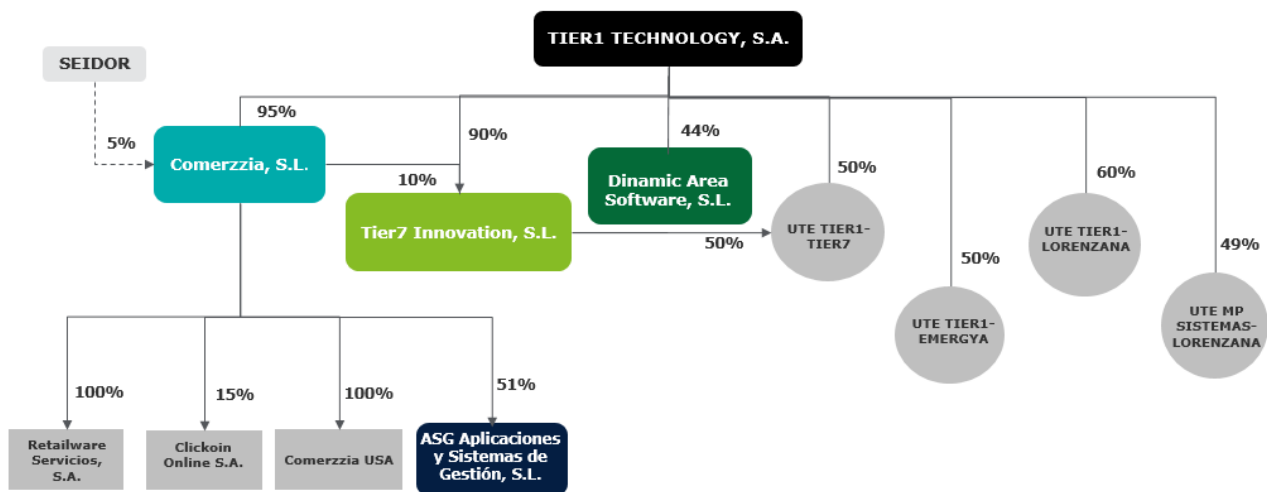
TIER1 TECHNOLOGY, S.A.

SEIDOR

95%

5%

Comerzzia, S.L.

90%

10%

Tier7 Innovation, S.L.

44%

Dinamic Area Software, S.L.

50%

UTE TIER1-TIER7

50%

50%

UTE TIER1-EMERGYA

60%

UTE TIER1-LORENZANA

49%

UTE MP SISTEMAS-LORENZANA

100%

Retailware Servicios, S.A.

15%

Clickoin Online S.A.

100%

Comerzzia USA

51%

ASG Aplicaciones y Sistemas de Gestión, S.L.